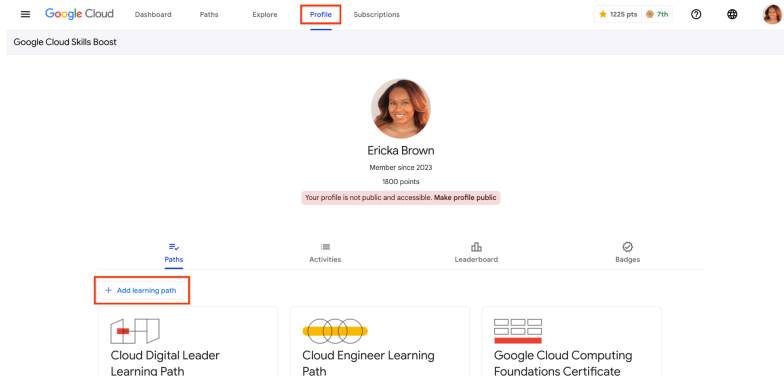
Google Cloud Dashboard Paths Explore Profile Subscriptions

1225 pts 7th

Google Cloud Skills Boost

Ericka Brown

Member since 2023

1800 points

Your profile is not public and accessible. Make profile public

Paths

Activities

Leaderboard

Badges

+ Add learning path

Cloud Digital Leader Learning Path

Cloud Engineer Learning Path

Google Cloud Computing Foundations Certificate